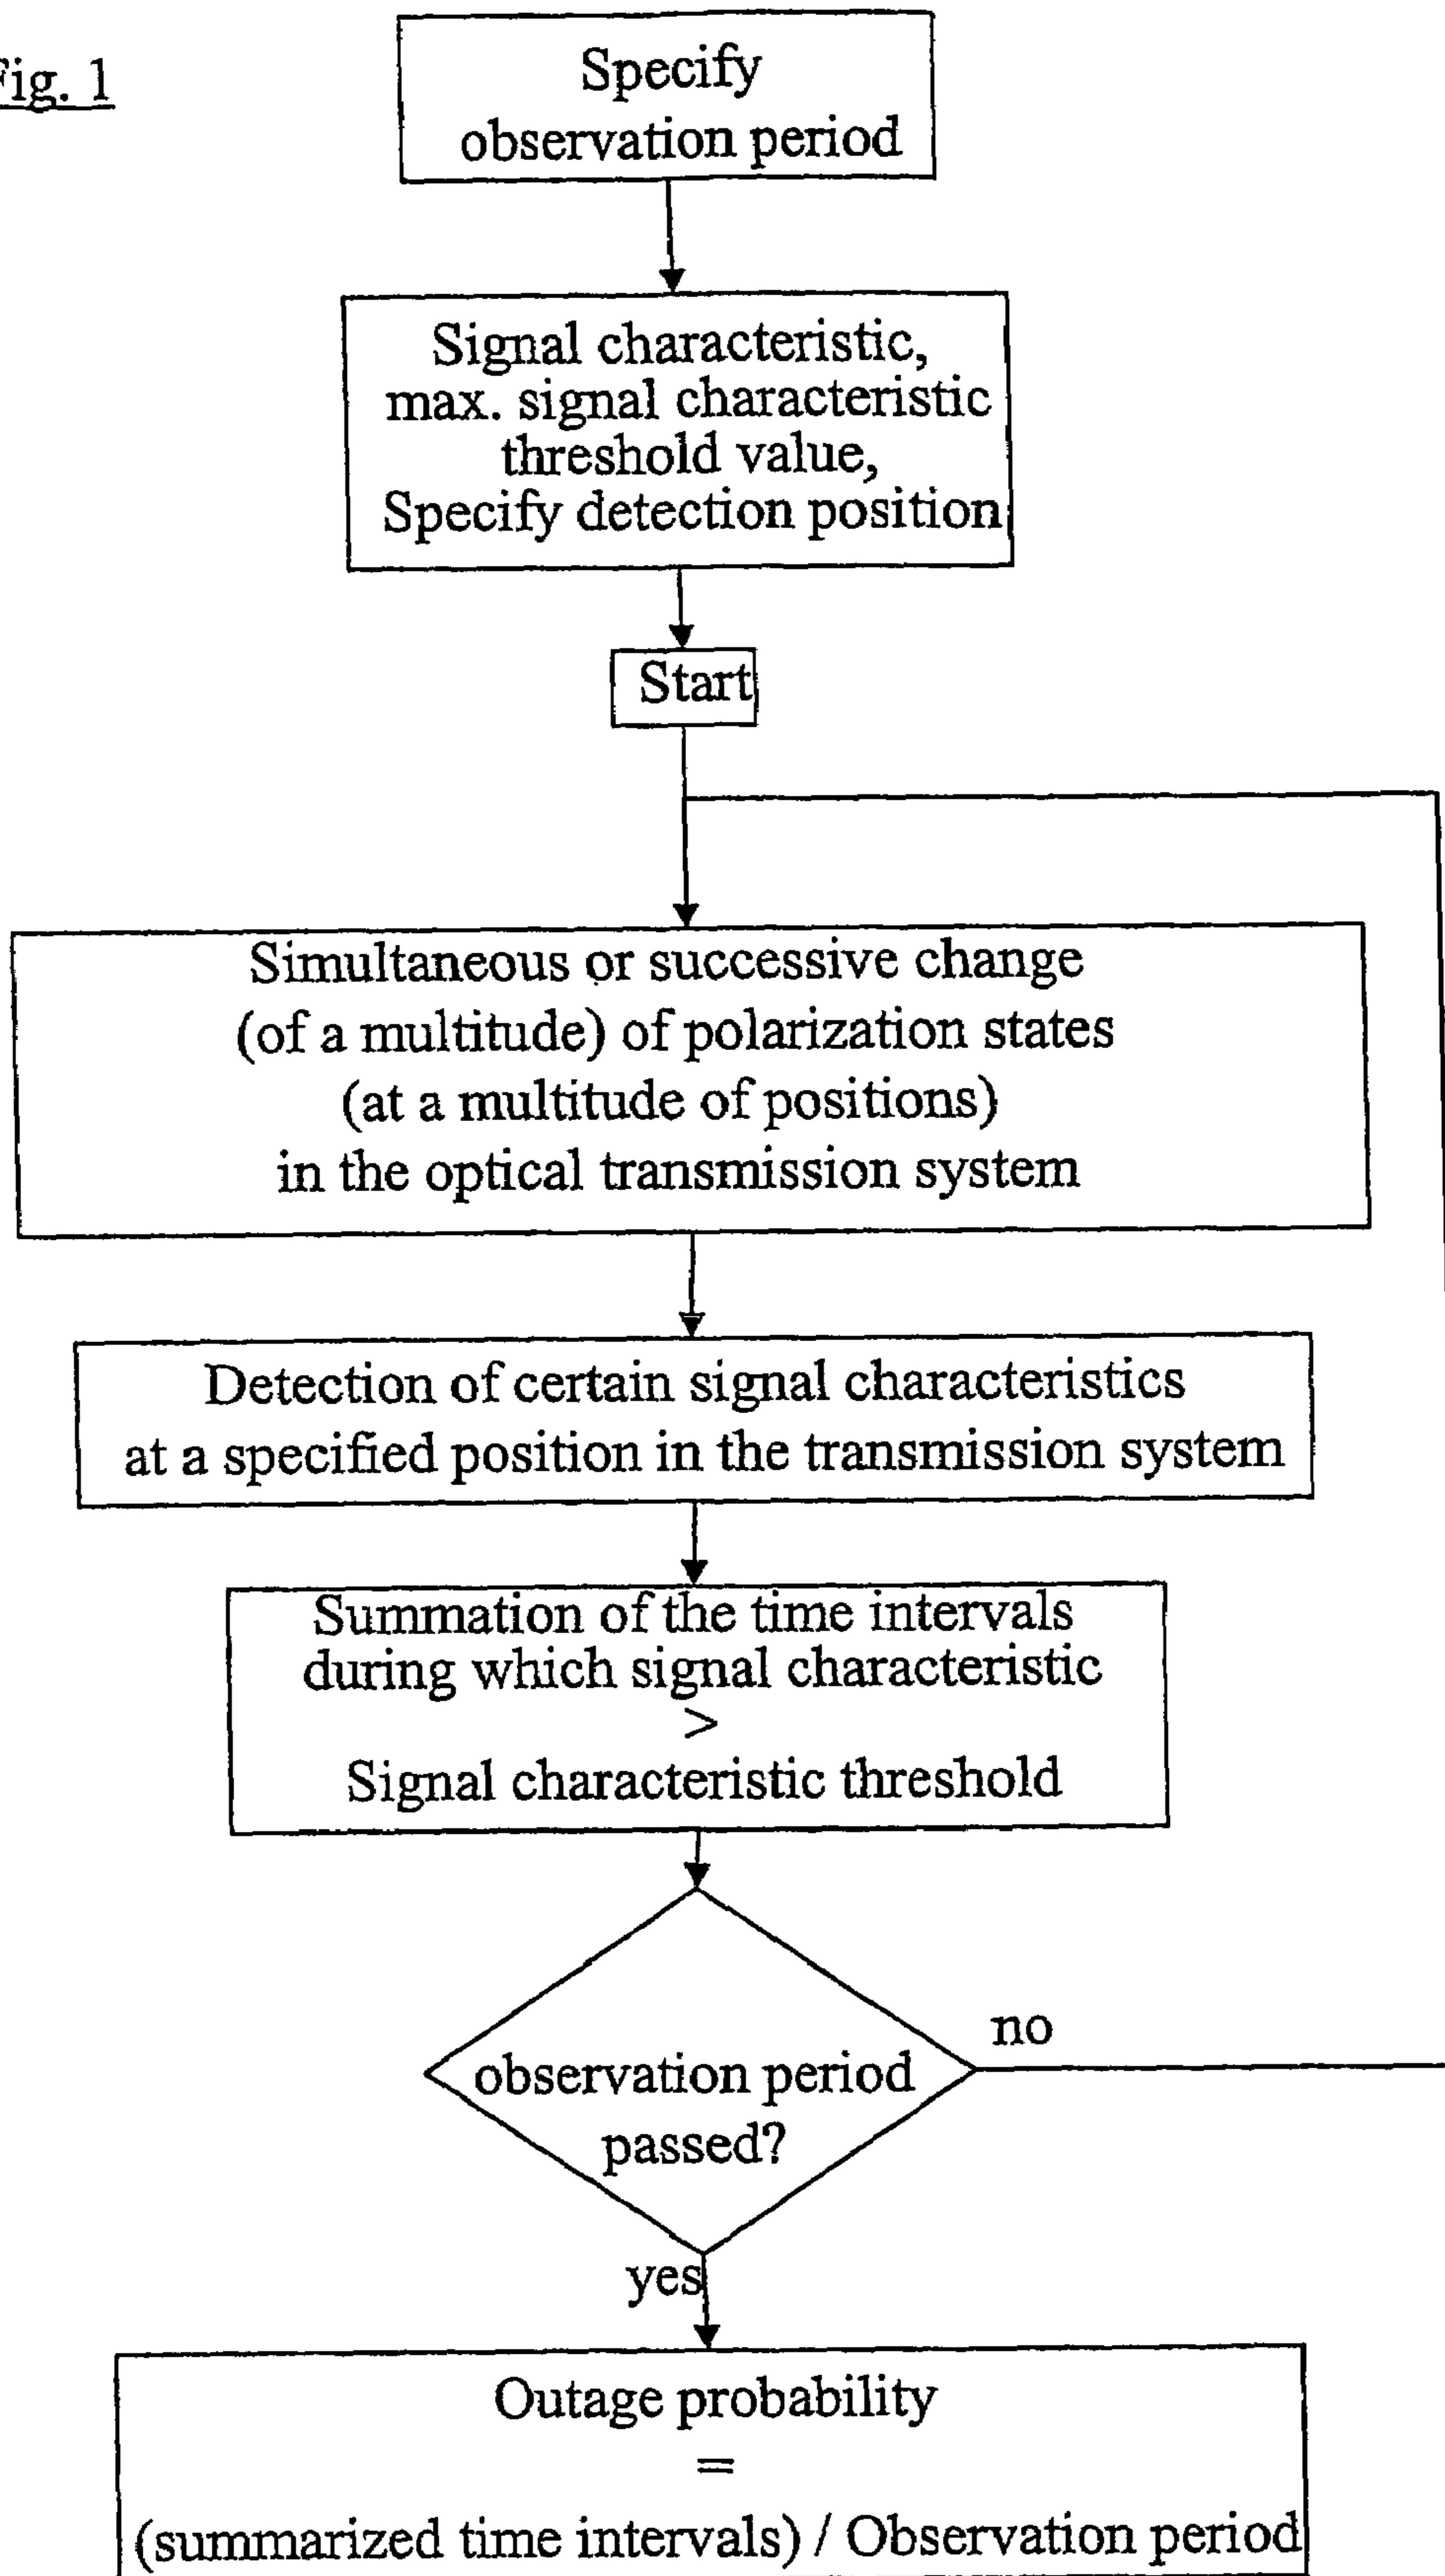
Fig. 1

Specify observation period

Signal characteristic, max. signal characteristic threshold value, Specify detection position

Start

Simultaneous or successive change (of a multitude) of polarization states (at a multitude of positions) in the optical transmission system

Detection of certain signal characteristics at a specified position in the transmission system

Summation of the time intervals during which signal characteristic > Signal characteristic threshold

observation period passed?

no

yes

Outage probability = (summarized time intervals) / Observation period